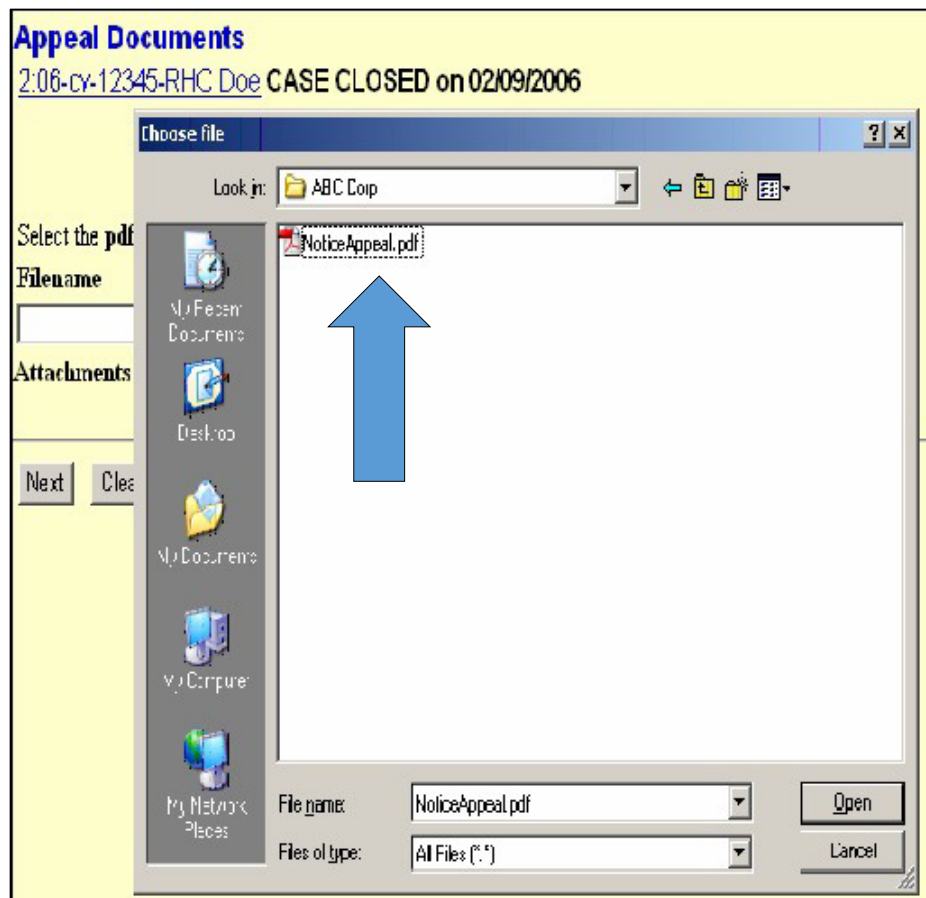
Appeal Documents
2:06-cv-12345-RHC Doe CASE CLOSED on 02/09/2006

Choose file
?
Look in: ABC Corp
NoticeAppeal.pdf
My Recent Documents
Desktop
My Documents
My Computer
My Network Places
File name: NoticeAppeal.pdf
Files of type: All Files (*.*)
Open
Cancel

Select the pdf
Filename
Attachments
Next
Clea